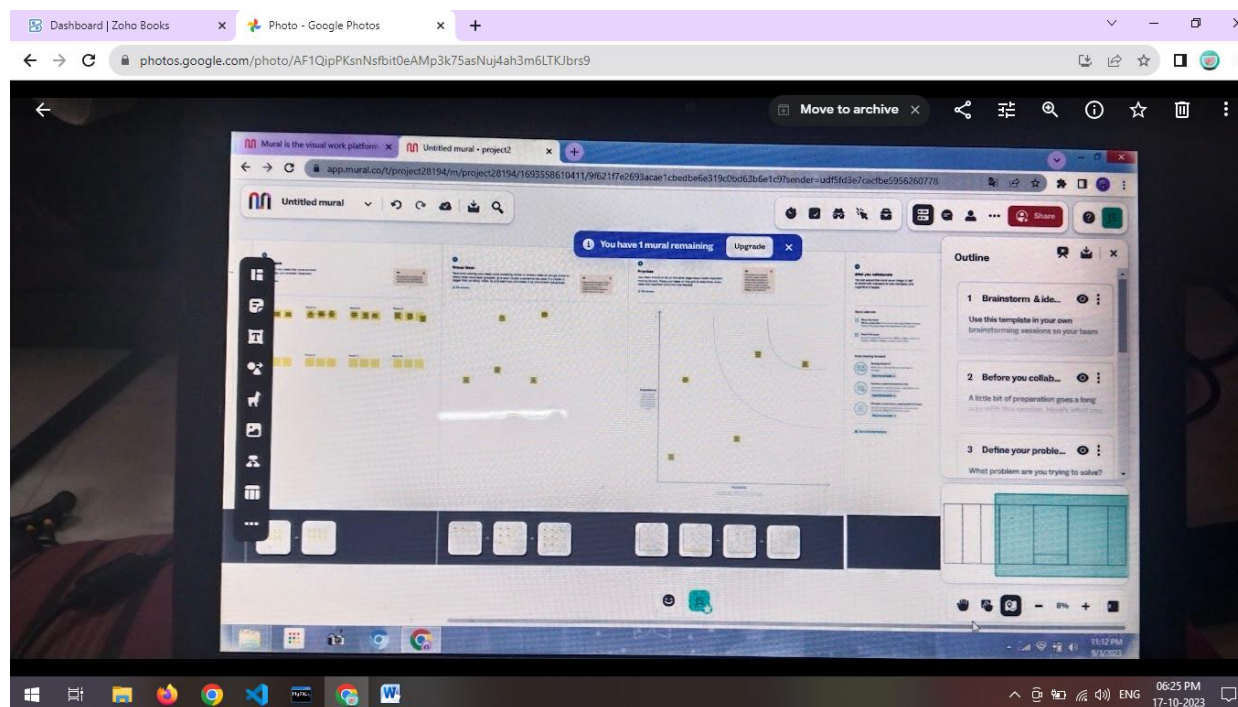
Dashboard | Zoho Books
Photo - Google Photos
photos.google.com/photo/AF1QipPKsnNsfbit0eAMp3k75asNuj4ah3m6LTKJbrs9
Move to archive

Mural is the visual work platform
Untitled mural • project2
app.mural.co/t/project28194/m/project28194/1693558610411/9f621f7e2693acae1cbedbe6e319c0bd63b6e1c9?sender=udf5fd3e7cacfbe5956260778
Untitled mural
Share
You have 1 mural remaining
Upgrade
Outline
1 Brainstorm & ide...
Use this template in your own brainstorming sessions so your team
2 Before you collab...
A little bit of preparation goes a long
3 Define your proble...
What problem are you trying to solve?
8%
11:12 PM
9/3/2023

ENG
06:25 PM
17-10-2023